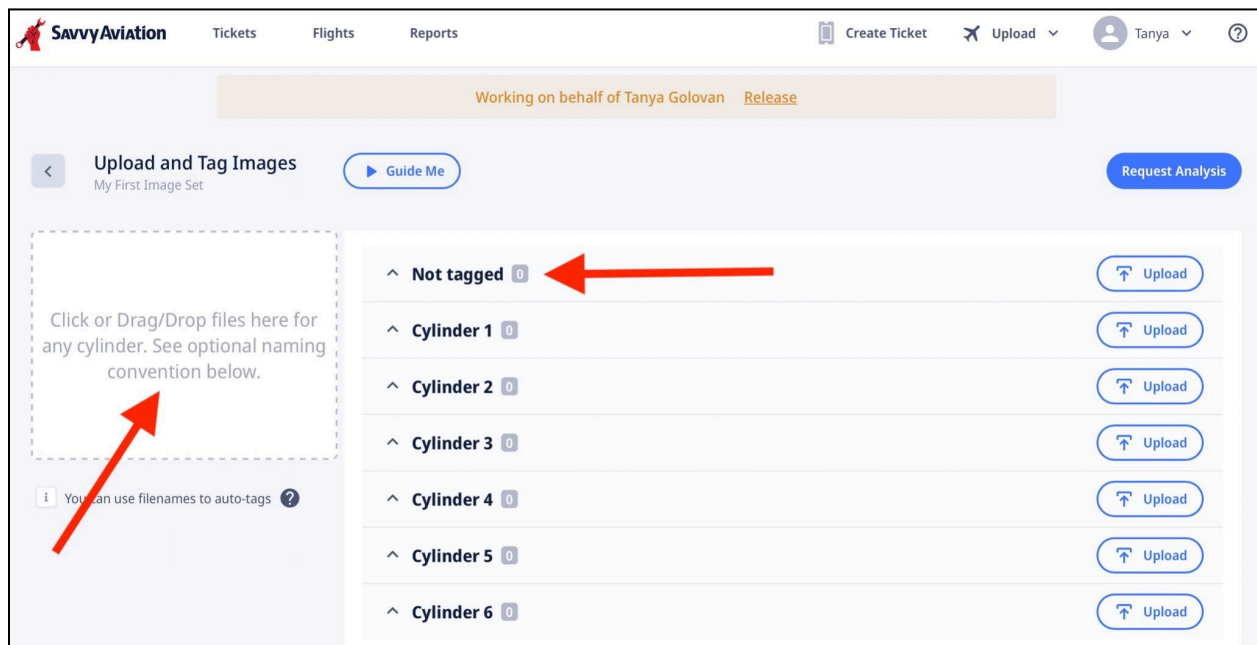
SavvyAviation Tickets Flights Reports

Create Ticket Upload Tanya

Working on behalf of Tanya Golovan Release

Upload and Tag Images
My First Image Set

Guide Me

Request Analysis

Click or Drag/Drop files here for any cylinder. See optional naming convention below.

You can use filenames to auto-tags

Not tagged 0 Upload

Cylinder 1 0 Upload

Cylinder 2 0 Upload

Cylinder 3 0 Upload

Cylinder 4 0 Upload

Cylinder 5 0 Upload

Cylinder 6 0 Upload